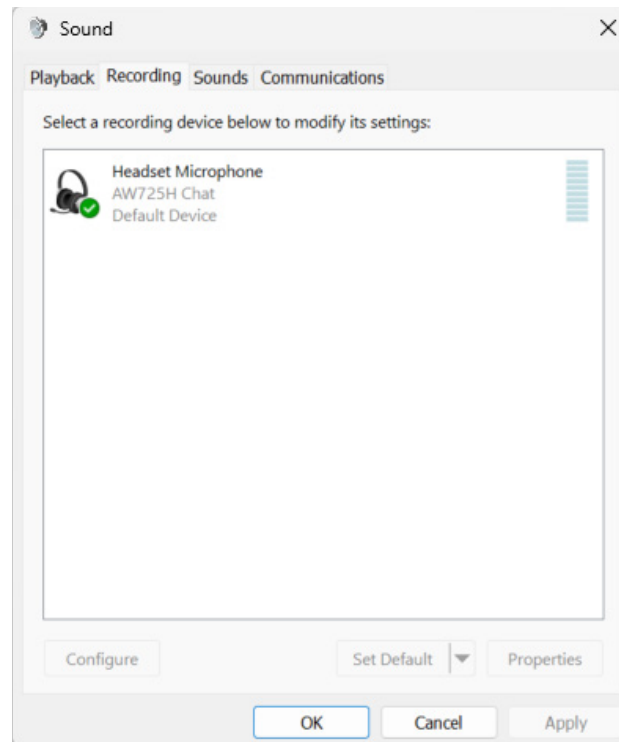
Sound

Playback Recording Sounds Communications

Select a recording device below to modify its settings:

Headset Microphone
AW725H Chat
Default Device

Configure

Set Default

Properties

OK

Cancel

Apply